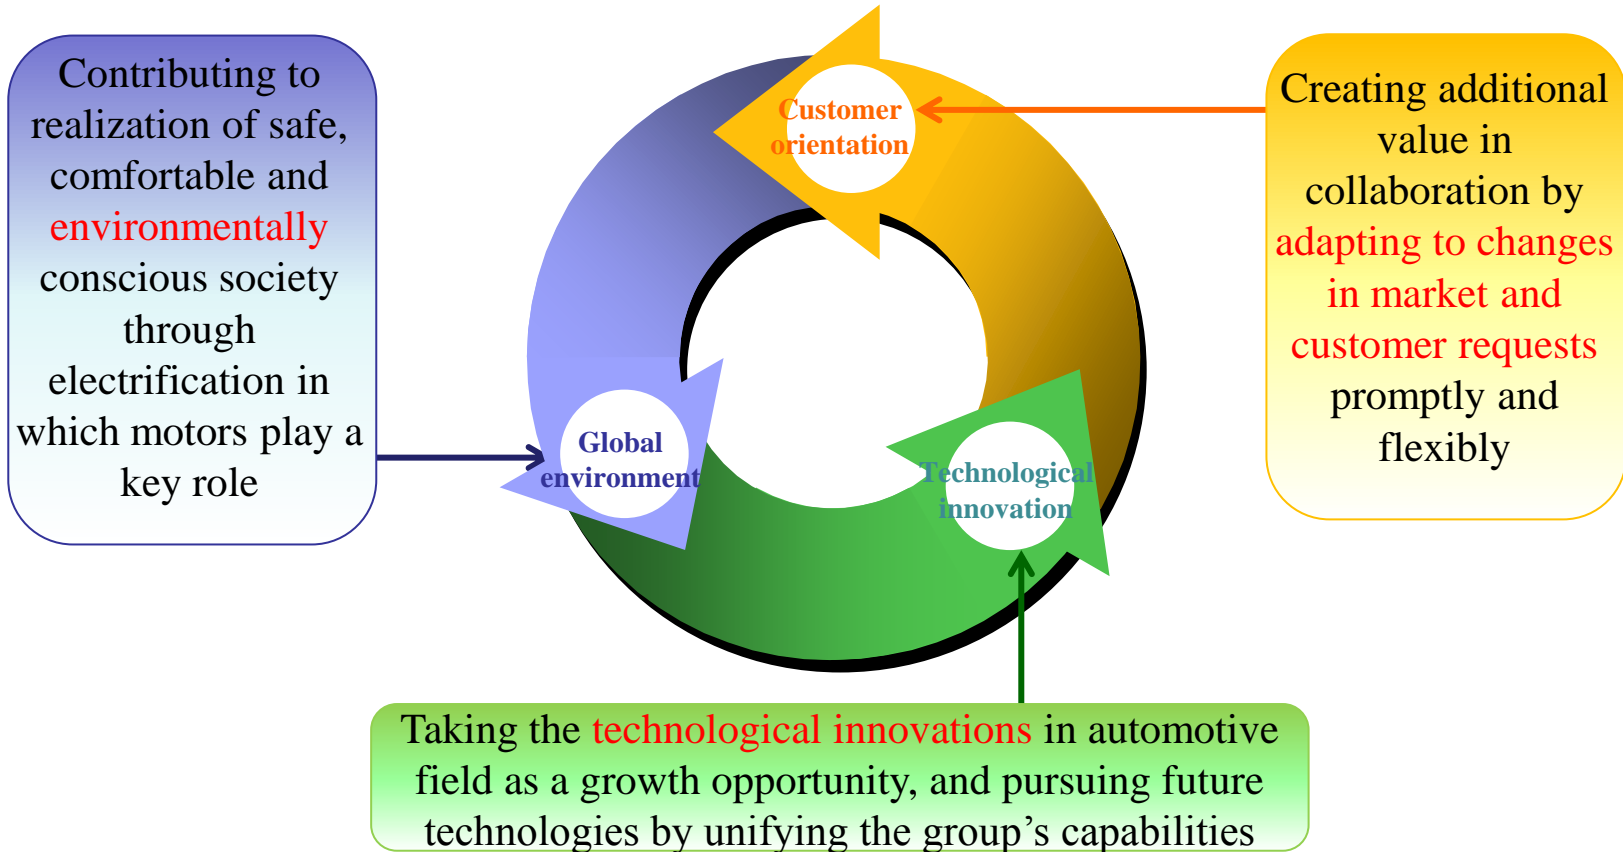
Contributing to realization of safe, comfortable and environmentally conscious society through electrification in which motors play a key role

Customer orientation

Creating additional value in collaboration by adapting to changes in market and customer requests promptly and flexibly

Global environment

Technological innovation

Taking the technological innovations in automotive field as a growth opportunity, and pursuing future technologies by unifying the group’s capabilities